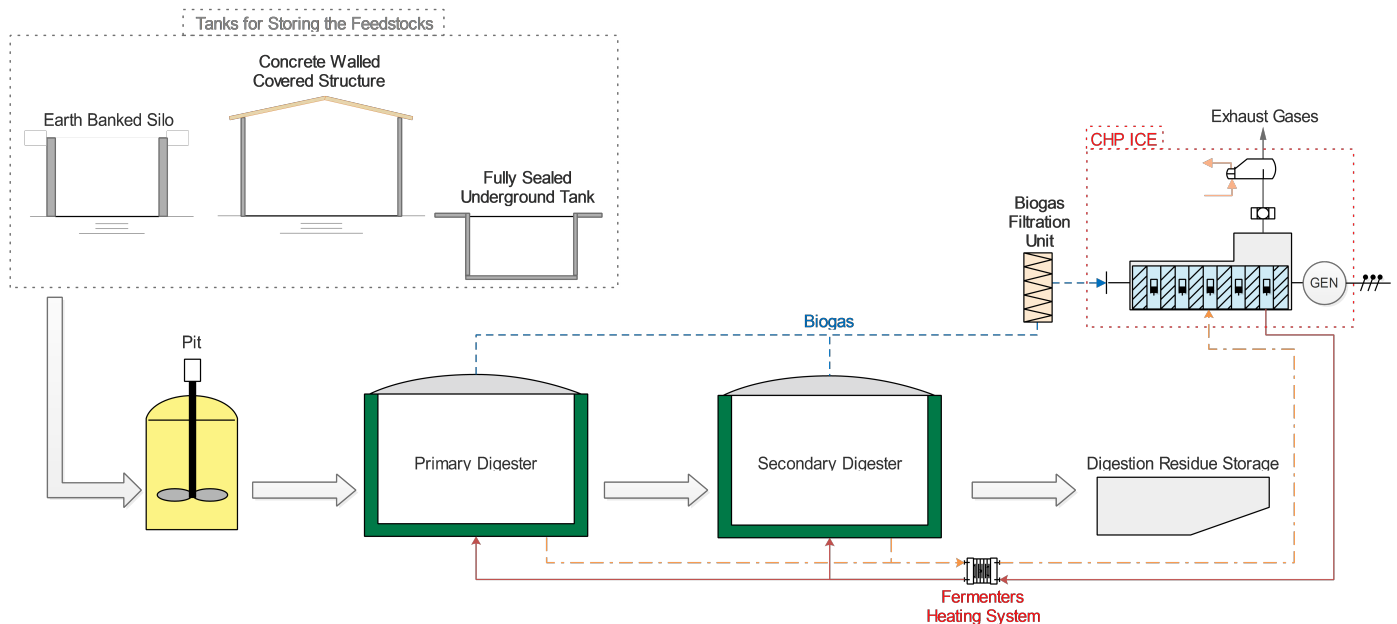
Tanks for Storing the Feedstocks

Concrete Walled Covered Structure

Earth Banked Silo

Fully Sealed Underground Tank

Exhaust Gases

CHP ICE

Biogas Filtration Unit

GEN

Biogas

Pit

Primary Digester

Secondary Digester

Digestion Residue Storage

Fermenters Heating System